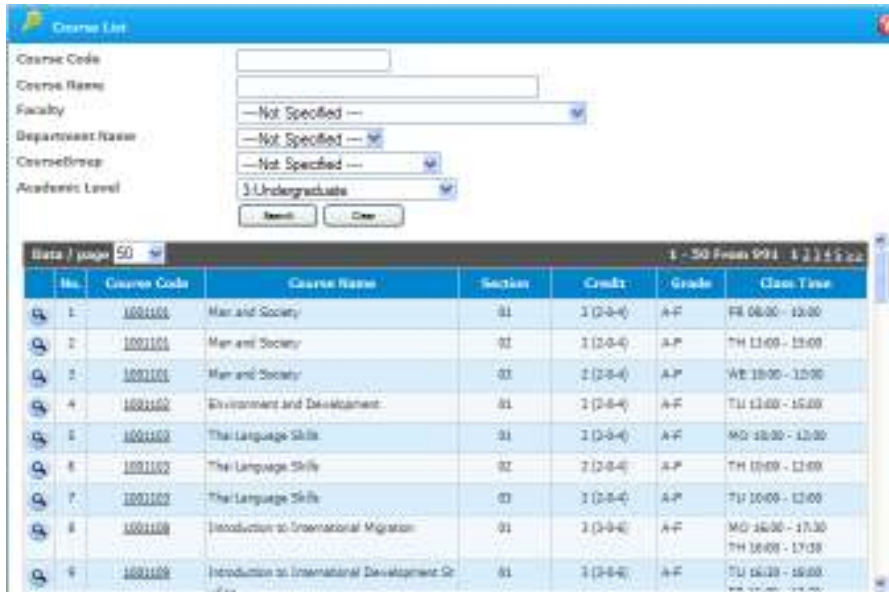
Course List

Course Code

Course Name

Faculty —Not Specified —

Department Name —Not Specified —

CourseGroup —Not Specified —

Academic Level 1:Undergraduate

Search Clear

Data / page 50

1 - 50 From 994 1 2 3 4 5 > >>

| | No. | Course Code | Course Name | Section | Credit | Grade | Class Time |
|---|---|---|---|---|---|---|---|
| | 1 | 1001101 | Man and Society | 01 | 3 (3-0-6) | A-F | FR 08:00 - 10:00 |
| | 2 | 1001101 | Man and Society | 02 | 3 (3-0-6) | A-F | TH 13:00 - 15:00 |
| | 3 | 1001101 | Man and Society | 03 | 3 (3-0-6) | A-F | WE 10:00 - 12:00 |
| | 4 | 1001102 | Environment and Development | 01 | 3 (3-0-6) | A-F | TU 13:00 - 15:00 |
| | 5 | 1001103 | Thai Language Skills | 01 | 3 (3-0-6) | A-F | MO 10:00 - 12:00 |
| | 6 | 1001103 | Thai Language Skills | 02 | 3 (3-0-6) | A-F | TH 10:00 - 12:00 |
| | 7 | 1001103 | Thai Language Skills | 03 | 3 (3-0-6) | A-F | TU 10:00 - 12:00 |
| | 8 | 1001108 | Introduction to International Migration | 01 | 3 (3-0-6) | A-F | MO 16:00 - 17:30 TH 16:00 - 17:30 |
| | 9 | 1001109 | Introduction to International Development St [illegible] | 01 | 3 (3-0-6) | A-F | TU 16:30 - 18:00 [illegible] |